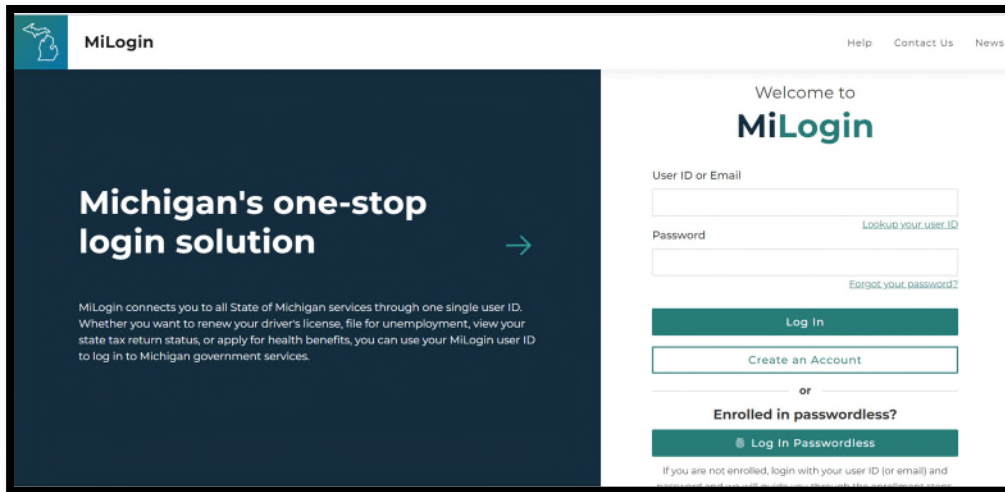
MiLogin

Help Contact Us News

Michigan's one-stop login solution

MiLogin connects you to all State of Michigan services through one single user ID. Whether you want to renew your driver's license, file for unemployment, view your state tax return status, or apply for health benefits, you can use your MiLogin user ID to log in to Michigan government services.

Welcome to

MiLogin

User ID or Email

Lookup your user ID

Password

Forgot your password?

Log In

Create an Account

or

Enrolled in passwordless?

Log In Passwordless

If you are not enrolled, login with your user ID (or email) and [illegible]